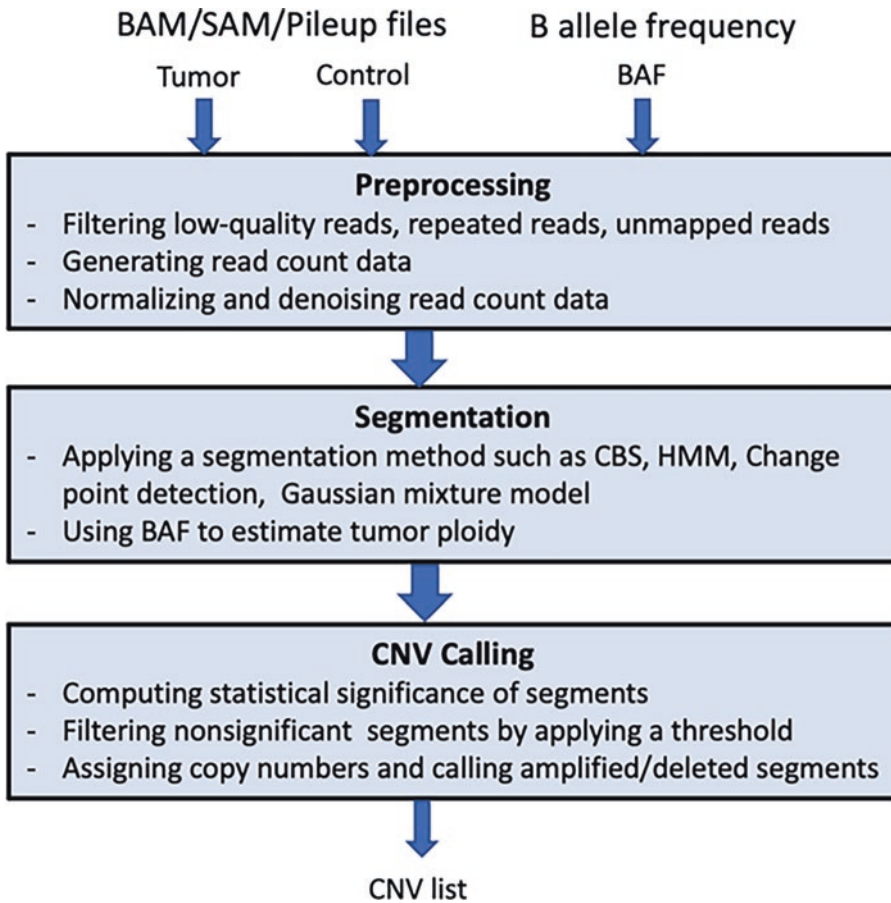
BAM/SAM/Pileup files

B allele frequency

Tumor

Control

BAF

Preprocessing

- Filtering low-quality reads, repeated reads, unmapped reads
- Generating read count data
- Normalizing and denoising read count data

Segmentation

- Applying a segmentation method such as CBS, HMM, Change point detection, Gaussian mixture model
- Using BAF to estimate tumor ploidy

CNV Calling

- Computing statistical significance of segments
- Filtering nonsignificant segments by applying a threshold
- Assigning copy numbers and calling amplified/deleted segments

CNV list